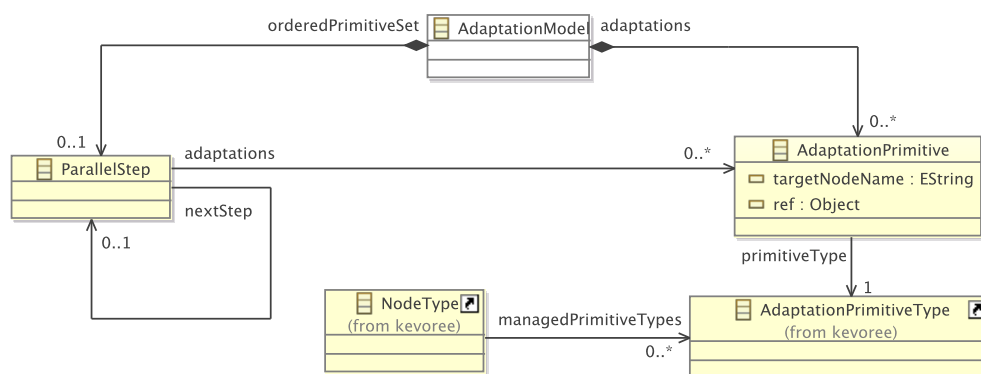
orderedPrimitiveSet

AdaptationModel

adaptations

0..1

0..*

ParallelStep

adaptations

0..*

AdaptationPrimitive

targetNodeName : EString

ref : Object

nextStep

0..1

primitiveType

1

NodeType

(from kevoree)

managedPrimitiveTypes

0..*

AdaptationPrimitiveType

(from kevoree)